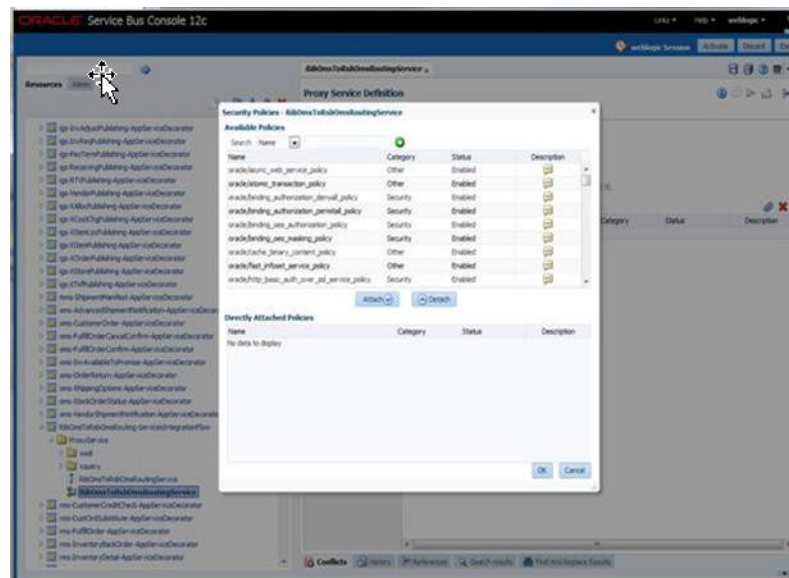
ORACLE Service Bus Console 12c

Links ▾ Help ▾ weblogic ▾

weblogic Session Activate Discard

Resources

RibOmsToRibOmsRoutingService

Proxy Service Definition

Security Policies - RibOmsToRibOmsRoutingService

Available Policies

Search Name

| Name | Category | Status | Description |
|---|---|---|---|
| oracle/atomic_web_service_policy | Other | Enabled | |
| oracle/atomic_transaction_policy | Other | Enabled | |
| oracle/binding_authorization_denyall_policy | Security | Enabled | |
| oracle/binding_authorization_permitall_policy | Security | Enabled | |
| oracle/binding_oes_authorization_policy | Security | Enabled | |
| oracle/binding_oes_masking_policy | Security | Enabled | |
| oracle/cache_binary_content_policy | Other | Enabled | |
| oracle/fast_infoset_service_policy | Other | Enabled | |
| oracle/http_basic_auth_over_ssl_service_policy | Security | Enabled | |

Attach Detach

Directly Attached Policies

| Name | Category | Status | Description |
|---|---|---|---|
| No data to display | | | |

OK Cancel

Category Status Description

RibOmsToRibOmsRoutingService

Conflicts History References Search results Find and Replace Results